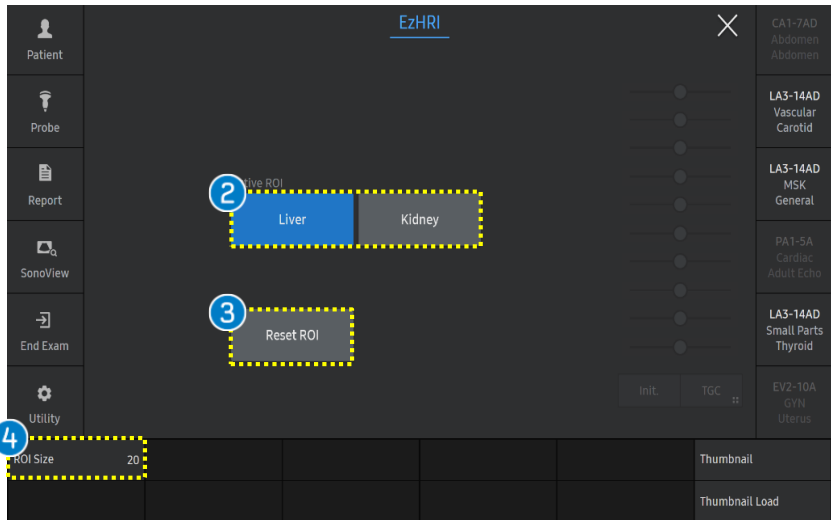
Patient

Probe

Report

SonoView

End Exam

Utility

EzHRI

2
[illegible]tive ROI

Liver

Kidney

3

Reset ROI

Init.

TGC

CA1-7AD
Abdomen
Abdomen

LA3-14AD
Vascular
Carotid

LA3-14AD
MSK
General

PA1-5A
Cardiac
Adult Echo

LA3-14AD
Small Parts
Thyroid

EV2-10A
GYN
Uterus

4
ROI Size 20

Thumbnail

Thumbnail Load